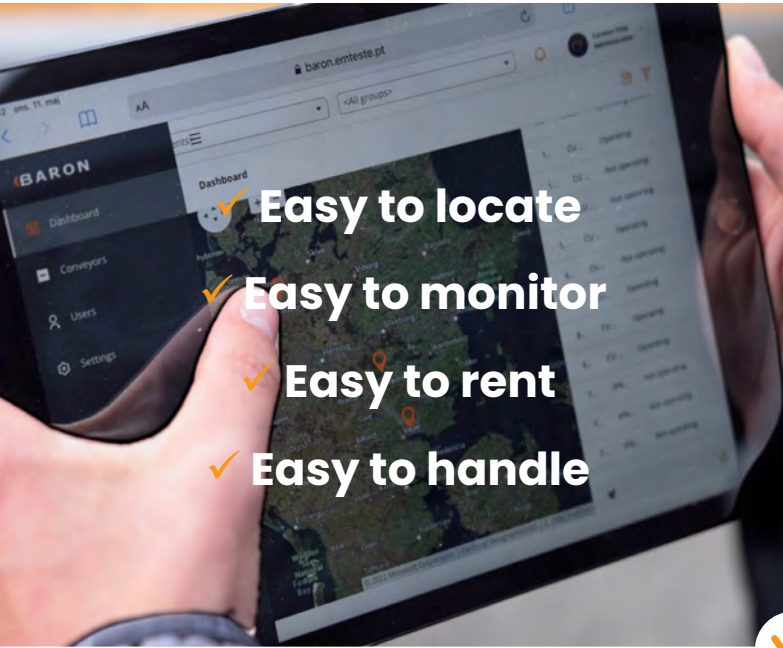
baron.emteste.pt

AA

<All groups>

BARON

Dashboard

Dashboard

Conveyors

Users

Settings

✓ Easy to locate

✓ Easy to monitor

✓ Easy to rent

✓ Easy to handle

Operating

Not operating

Not operating

Operating

Not operating

Operating

Operating

Not operating

Not operating